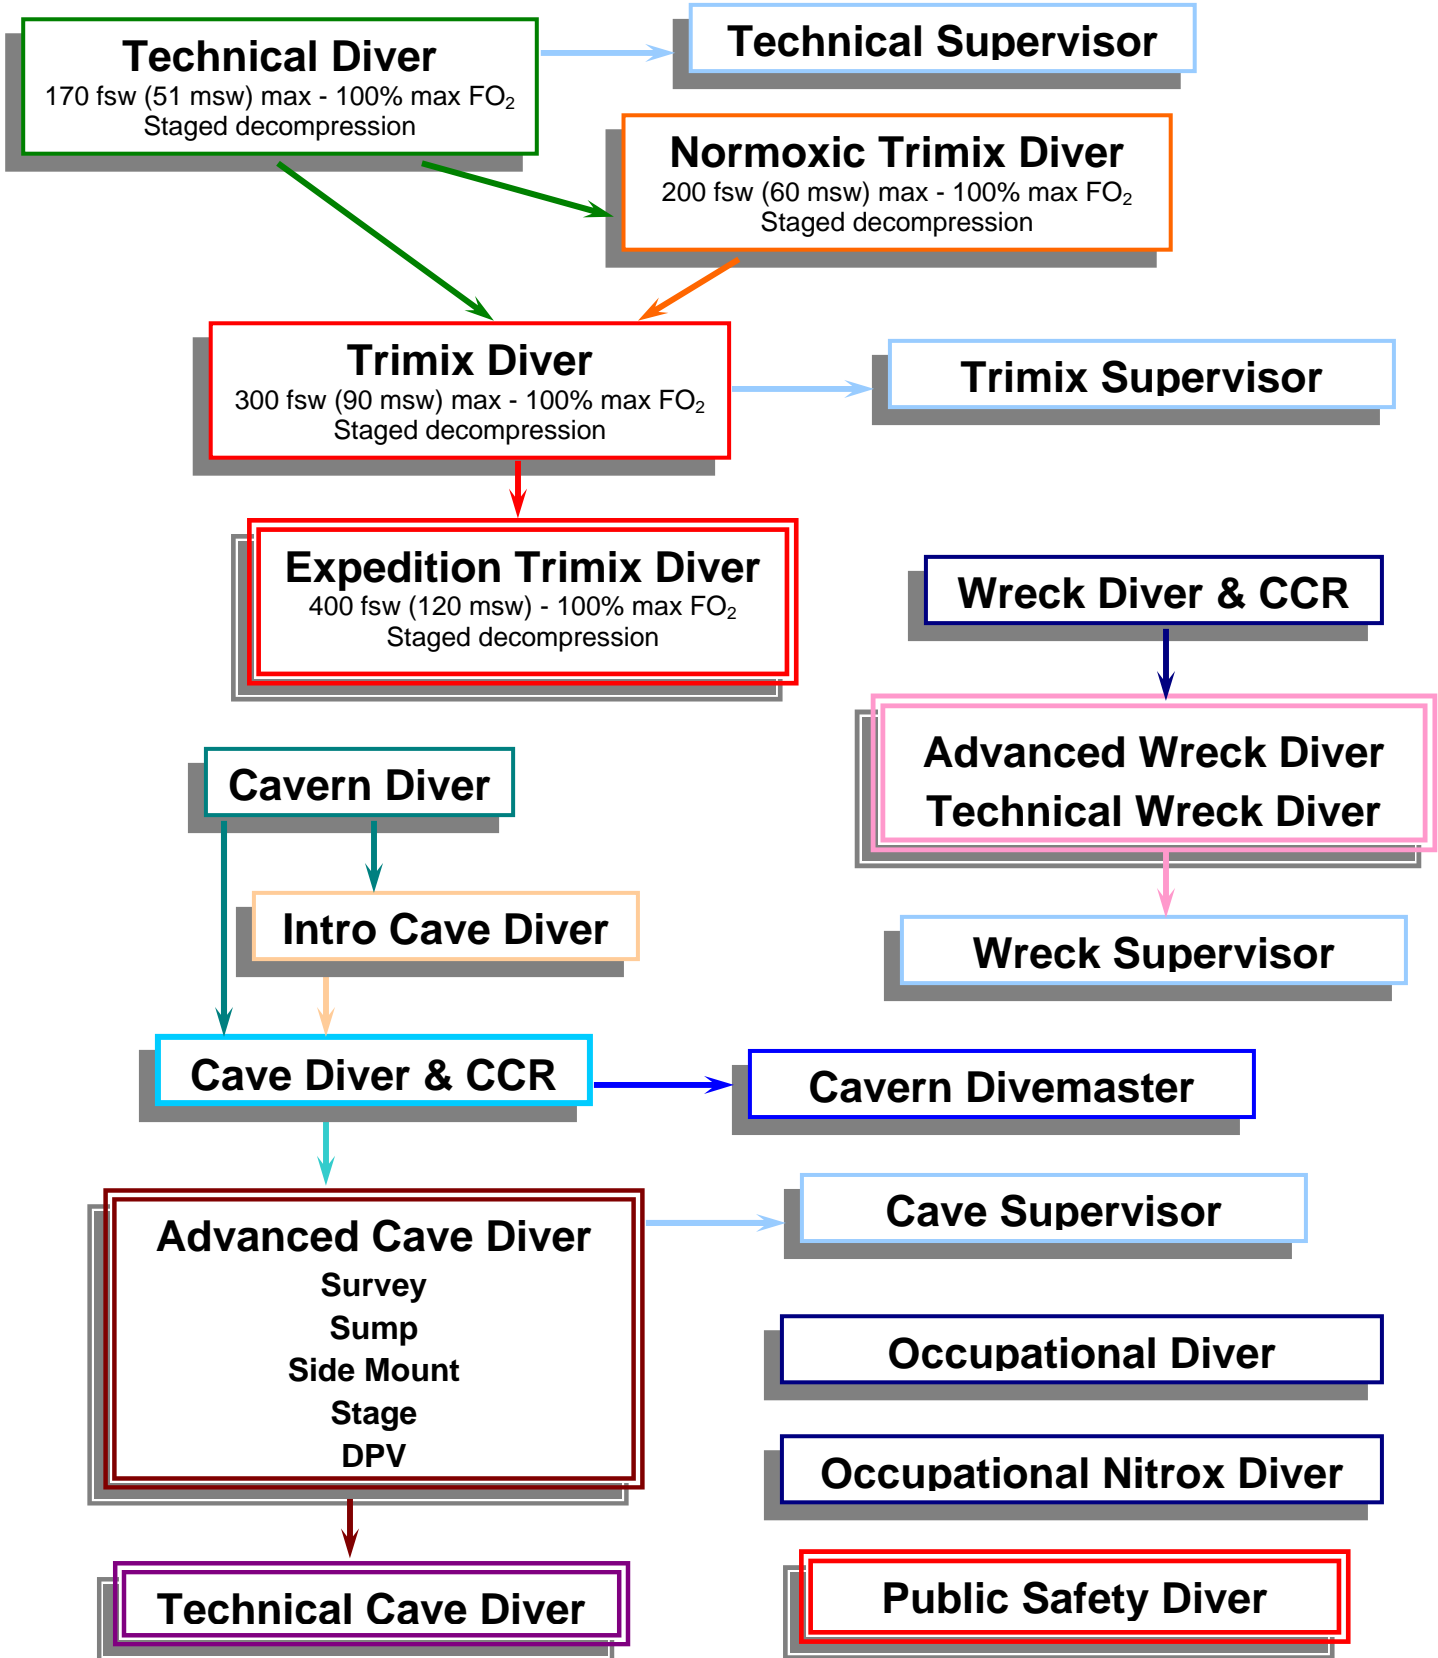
Technical Diver
170 fsw (51 msw) max - 100% max $FO_2$
Staged decompression

Technical Supervisor

Normoxic Trimix Diver
200 fsw (60 msw) max - 100% max $FO_2$
Staged decompression

Trimix Diver
300 fsw (90 msw) max - 100% max $FO_2$
Staged decompression

Trimix Supervisor

Expedition Trimix Diver
400 fsw (120 msw) - 100% max $FO_2$
Staged decompression

Wreck Diver & CCR

Advanced Wreck Diver
Technical Wreck Diver

Wreck Supervisor

Cavern Diver

Intro Cave Diver

Cave Diver & CCR

Cavern Divemaster

Advanced Cave Diver
Survey
Sump
Side Mount
Stage
DPV

Cave Supervisor

Occupational Diver

Occupational Nitrox Diver

Technical Cave Diver

Public Safety Diver